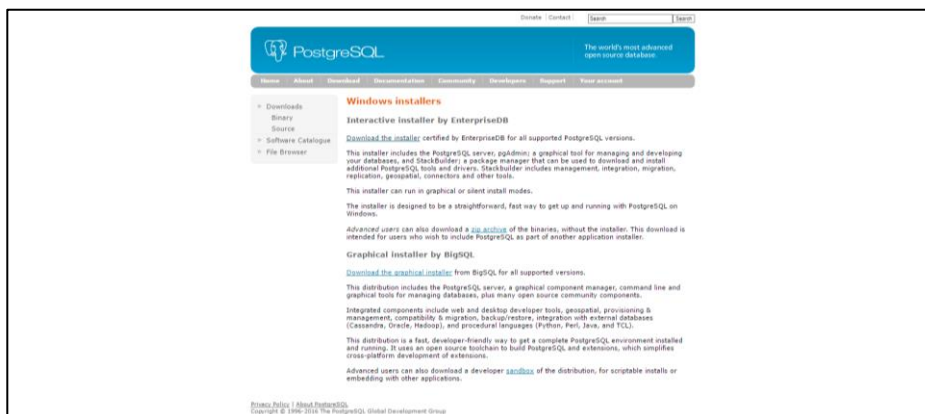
Donate | Contact | Search Search

PostgreSQL

The world's most advanced open source database.

Home About Download Documentation Community Developers Support Your account

» Downloads
Binary
Source
» Software Catalogue
» File Browser

Windows installers

Interactive installer by EnterpriseDB

Download the installer certified by EnterpriseDB for all supported PostgreSQL versions.

This installer includes the PostgreSQL server, pgAdmin; a graphical tool for managing and developing your databases, and StackBuilder; a package manager that can be used to download and install additional PostgreSQL tools and drivers. Stackbuilder includes management, integration, migration, replication, geospatial, connectors and other tools.

This installer can run in graphical or silent install modes.

The installer is designed to be a straightforward, fast way to get up and running with PostgreSQL on Windows.

Advanced users can also download a zip archive of the binaries, without the installer. This download is intended for users who wish to include PostgreSQL as part of another application installer.

Graphical installer by BigSQL

Download the graphical installer from BigSQL for all supported versions.

This distribution includes the PostgreSQL server, a graphical component manager, command line and graphical tools for managing databases, plus many open source community components.

Integrated components include web and desktop developer tools, geospatial, provisioning & management, compatibility & migration, backup/restore, integration with external databases (Cassandra, Oracle, Hadoop), and procedural languages (Python, Perl, Java, and TCL).

This distribution is a fast, developer-friendly way to get a complete PostgreSQL environment installed and running. It uses an open source toolchain to build PostgreSQL and extensions, which simplifies cross-platform development of extensions.

Advanced users can also download a developer sandbox of the distribution, for scriptable installs or embedding with other applications.

Privacy Policy | About PostgreSQL
Copyright © 1996-2016 The PostgreSQL Global Development Group